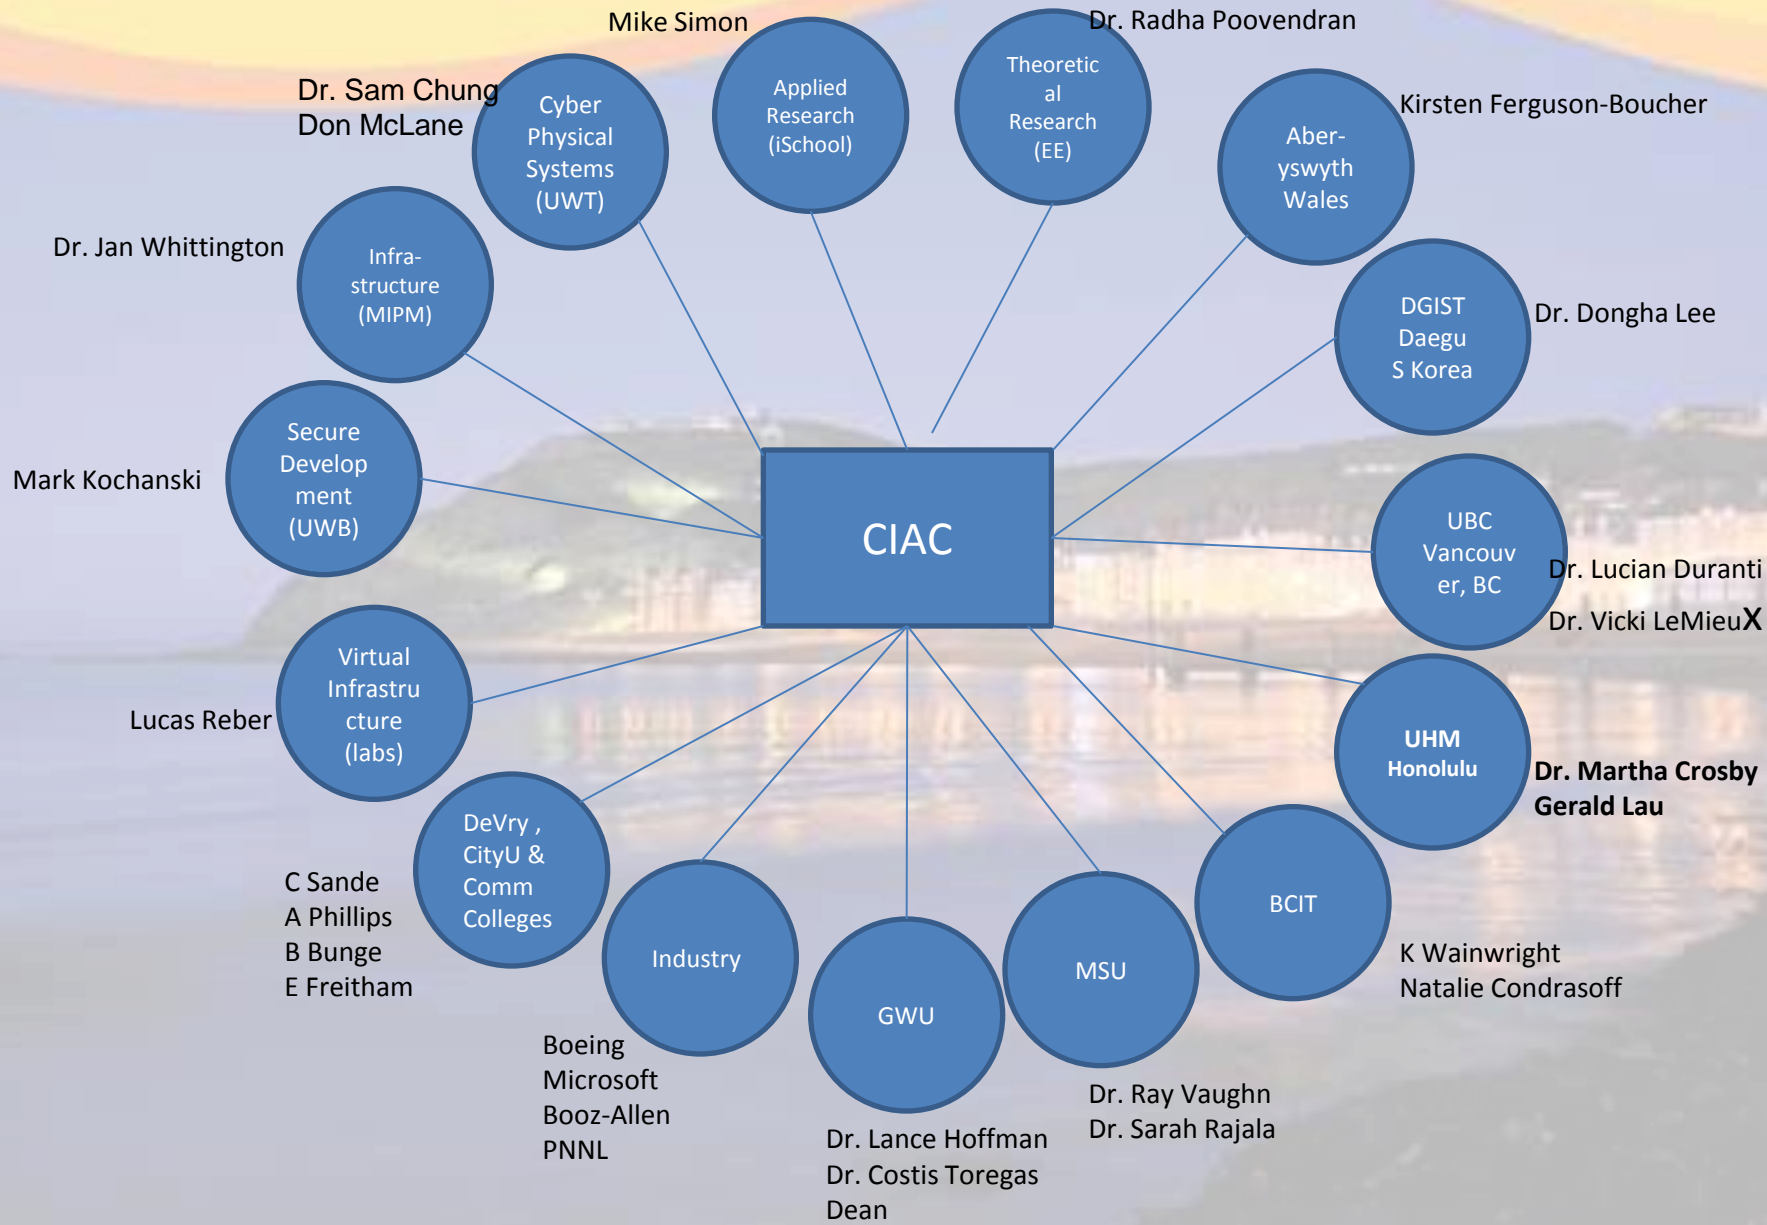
Mike Simon

Dr. Radha Poovendran

Dr. Sam Chung
Don McLane

Cyber Physical Systems (UWT)

Applied Research (iSchool)

Theoretical Research (EE)

Kirsten Ferguson-Boucher

Aber-yswyth Wales

Dr. Jan Whittington

Infra-structure (MIPM)

DGIST Daegu S Korea

Dr. Dongha Lee

Mark Kochanski

Secure Development (UWB)

CIAC

UBC Vancouver, BC

Dr. Lucian Duranti

Dr. Vicki LeMieuX

Lucas Reber

Virtual Infrastructure (labs)

UHM Honolulu

Dr. Martha Crosby
Gerald Lau

C Sande
A Phillips
B Bunge
E Freitham

DeVry , CityU & Comm Colleges

Industry

GWU

MSU

BCIT

K Wainwright
Natalie Condrasoff

Boeing
Microsoft
Booz-Allen
PNNL

Dr. Ray Vaughn
Dr. Sarah Rajala

Dr. Lance Hoffman
Dr. Costis Toregas
Dean